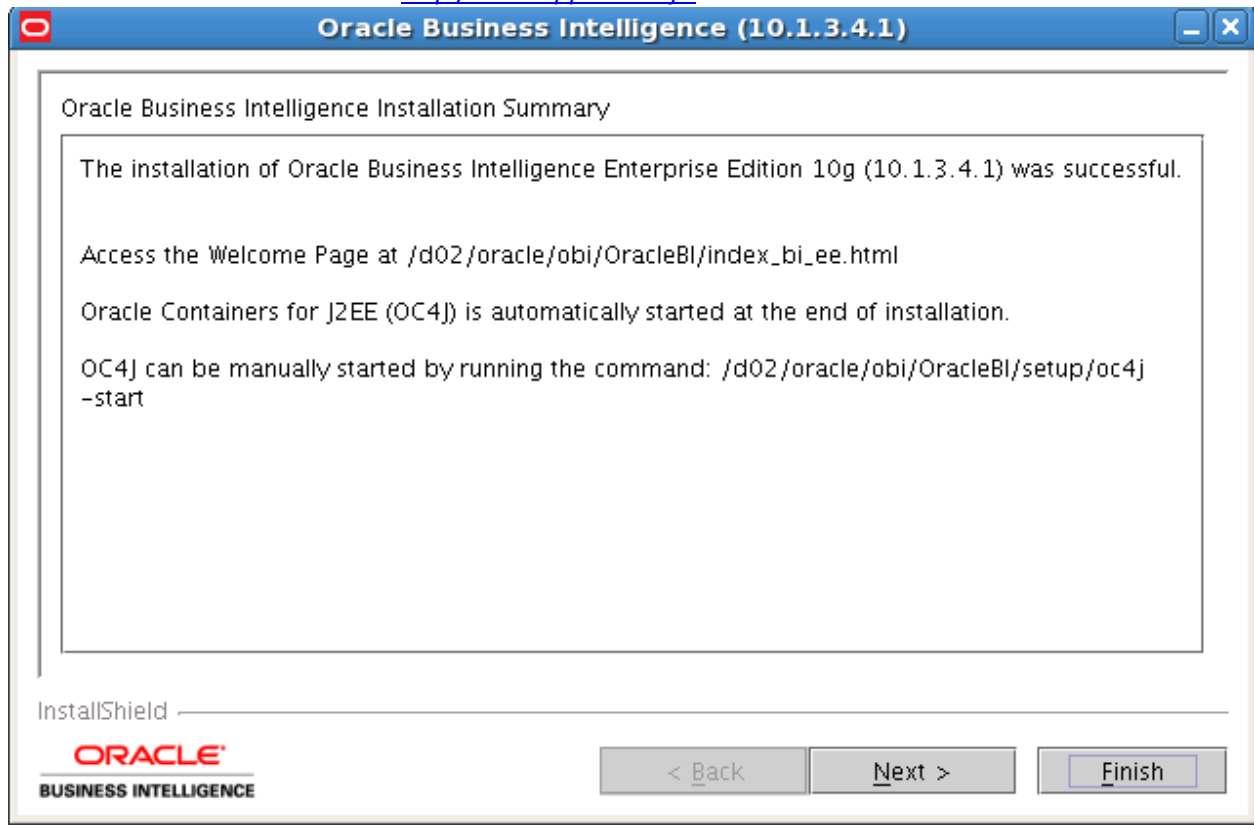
Oracle Business Intelligence (10.1.3.4.1)

Oracle Business Intelligence Installation Summary

The installation of Oracle Business Intelligence Enterprise Edition 10g (10.1.3.4.1) was successful.

Access the Welcome Page at /d02/oracle/obi/OracleBI/index_bi_ee.html

Oracle Containers for J2EE (OC4J) is automatically started at the end of installation.

OC4J can be manually started by running the command: /d02/oracle/obi/OracleBI/setup/oc4j -start

InstallShield

ORACLE
BUSINESS INTELLIGENCE

< Back
Next >
Finish